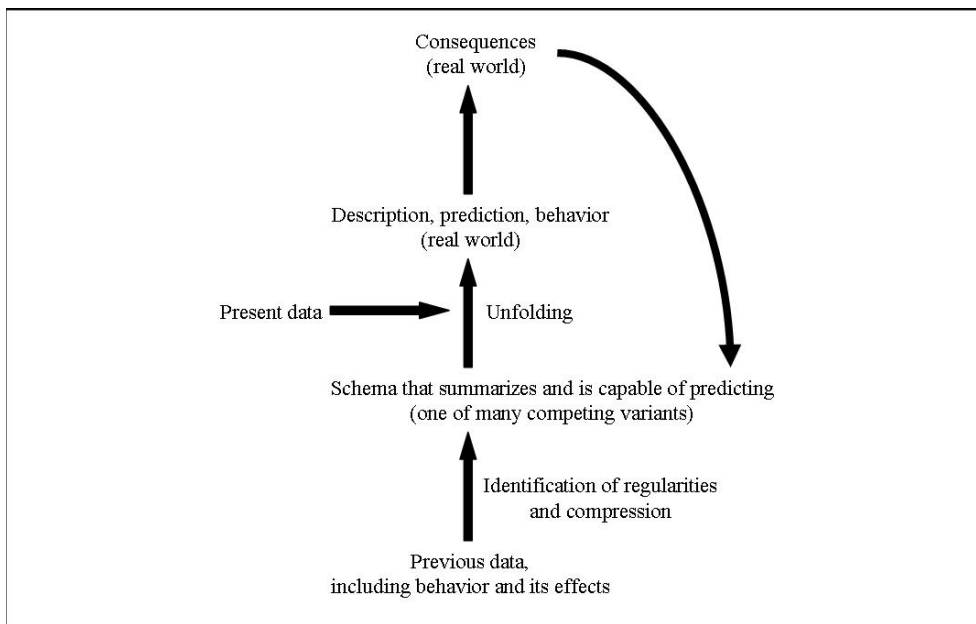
Consequences
(real world)

Description, prediction, behavior
(real world)

Present data

Unfolding

Schema that summarizes and is capable of predicting
(one of many competing variants)

Identification of regularities
and compression

Previous data,
including behavior and its effects